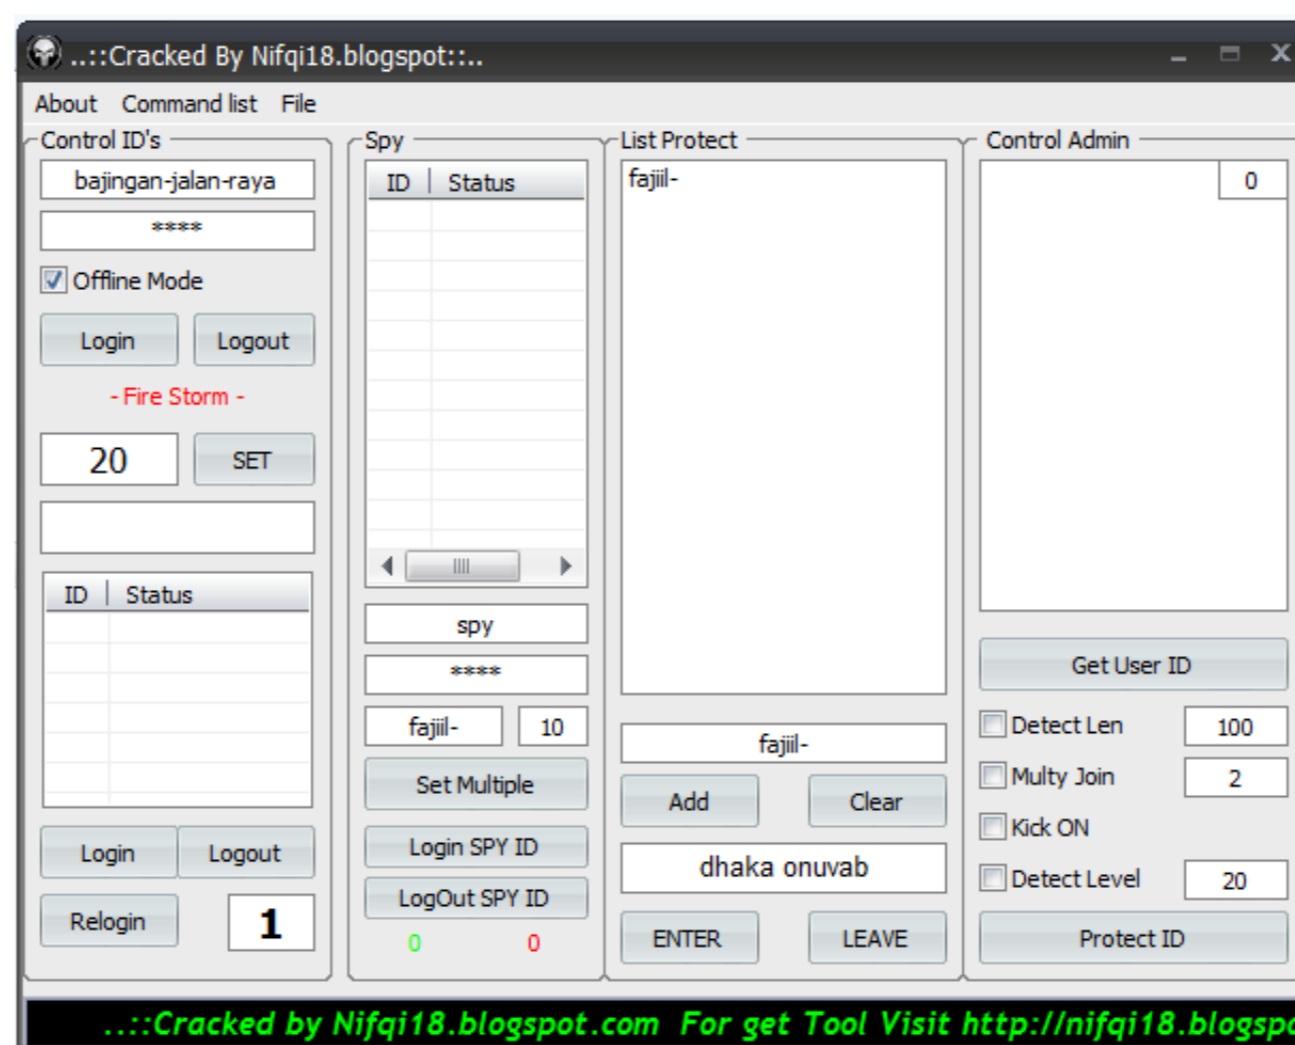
..::Cracked By Nifqi18.blogspot::..

About Command list File

Control ID's
bajingan-jalan-raya
****
Offline Mode
Login Logout
- Fire Storm -
20 SET

| ID | Status |
|---|---|

Login Logout
Relogin 1

Spy
| ID | Status |
|---|---|

spy
****
fajiil- 10
Set Multiple
Login SPY ID
LogOut SPY ID
0 0

List Protect
fajiil-

fajiil-
Add Clear
dhaka onuvab
ENTER LEAVE

Control Admin
0
Get User ID
Detect Len 100
Multy Join 2
Kick ON
Detect Level 20
Protect ID

..::Cracked by Nifqi18.blogspot.com For get Tool Visit http://nifqi18.blogsp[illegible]